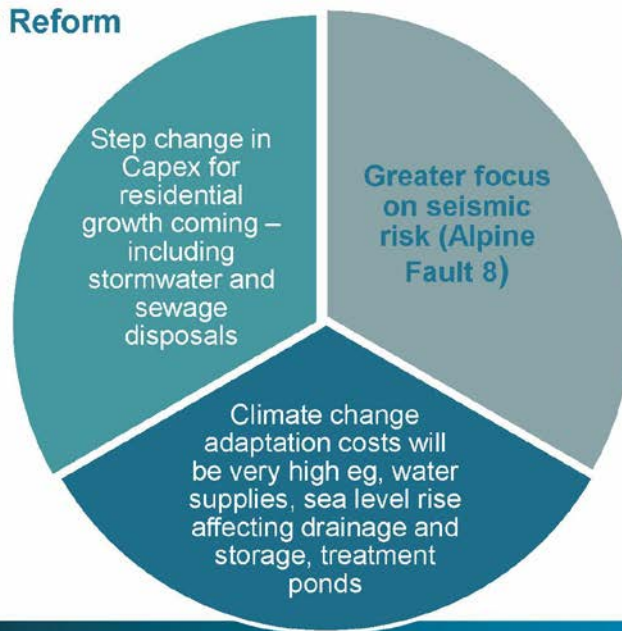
Reform

Step change in Capex for residential growth coming – including stormwater and sewage disposals

Greater focus on seismic risk (Alpine Fault 8)

Climate change adaptation costs will be very high eg, water supplies, sea level rise affecting drainage and storage, treatment ponds